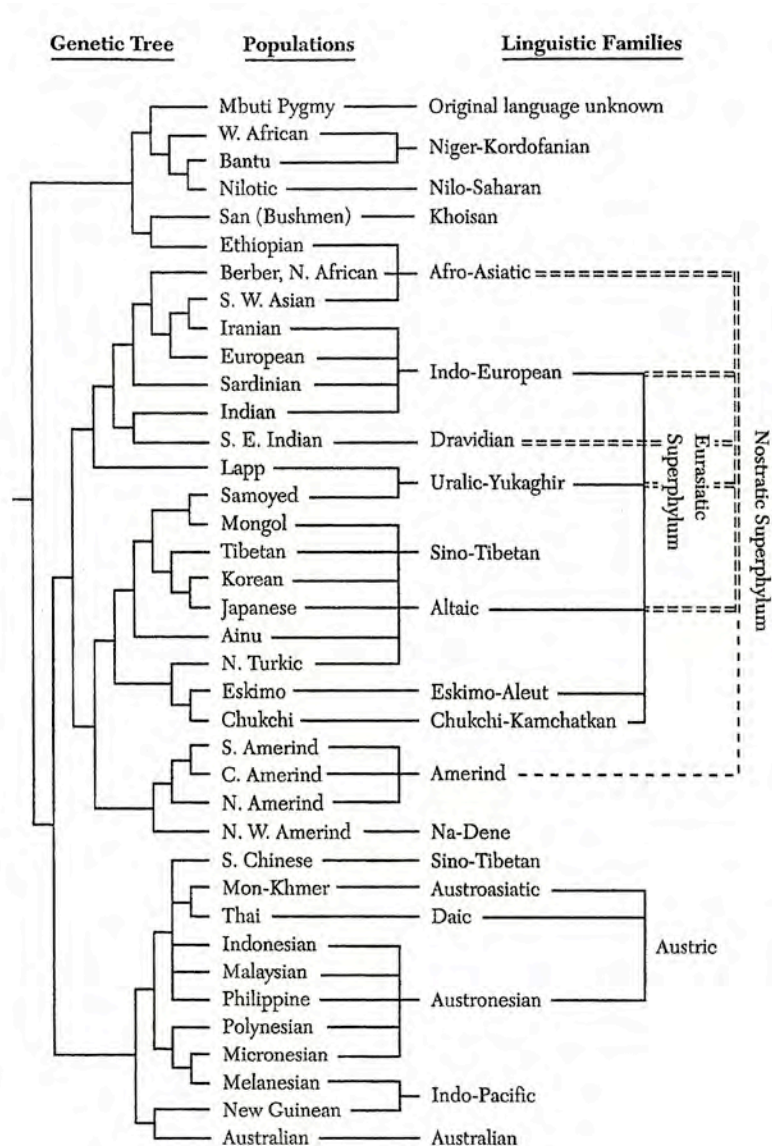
Genetic Tree

Populations

Linguistic Families

Mbuti Pygmy — Original language unknown

W. African

Bantu

Niger-Kordofanian

Nilotic — Nilo-Saharan

San (Bushmen) — Khoisan

Ethiopian

Berber, N. African

S. W. Asian

Afro-Asiatic

Iranian

European

Sardinian

Indian

Indo-European

S. E. Indian — Dravidian

Lapp

Samoyed

Uralic-Yukaghir

Mongol

Tibetan

Korean

Japanese

Ainu

N. Turkic

Sino-Tibetan

Altaic

Eskimo — Eskimo-Aleut

Chukchi — Chukchi-Kamchatkan

S. Amerind

C. Amerind

N. Amerind

Amerind

N. W. Amerind — Na-Dene

S. Chinese — Sino-Tibetan

Mon-Khmer — Austroasiatic

Thai — Daic

Indonesian

Malaysian

Philippine

Polynesian

Micronesian

Austronesian

Austric

Melanesian

New Guinean

Indo-Pacific

Australian — Australian

Eurasiatic Superphylum

Nostratic Superphylum